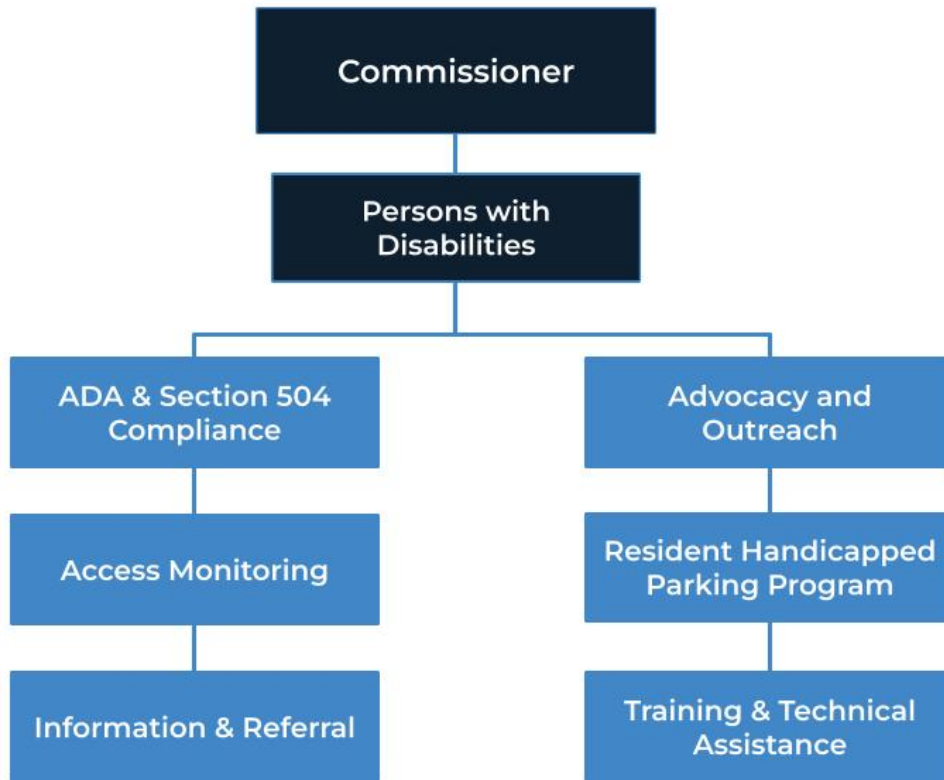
Commissioner

Persons with Disabilities

ADA & Section 504 Compliance

Access Monitoring

Information & Referral

Advocacy and Outreach

Resident Handicapped Parking Program

Training & Technical Assistance